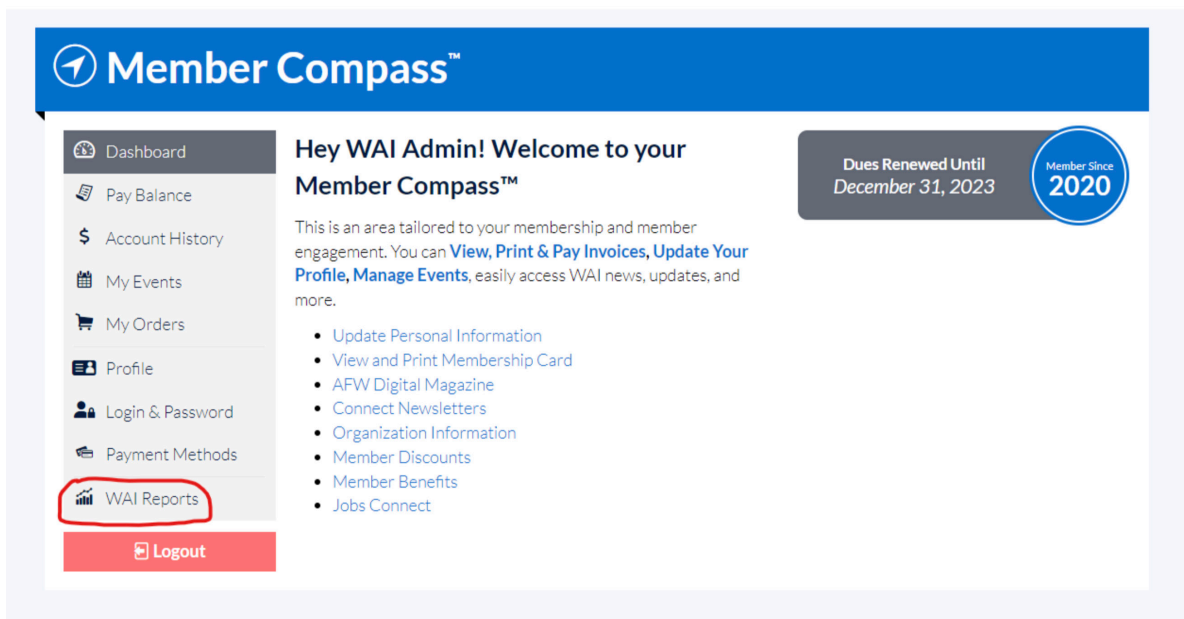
Member Compass™

Dashboard
Pay Balance
Account History
My Events
My Orders
Profile
Login & Password
Payment Methods
WAI Reports
Logout

Hey WAI Admin! Welcome to your Member Compass™

This is an area tailored to your membership and member engagement. You can View, Print & Pay Invoices, Update Your Profile, Manage Events, easily access WAI news, updates, and more.

- Update Personal Information
- View and Print Membership Card
- AFW Digital Magazine
- Connect Newsletters
- Organization Information
- Member Discounts
- Member Benefits
- Jobs Connect

Dues Renewed Until
December 31, 2023

Member Since
2020